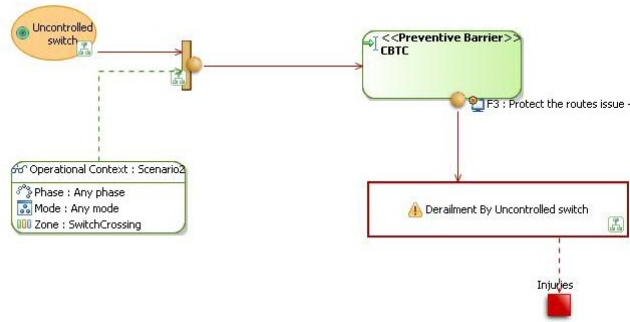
Uncontrolled switch

<<Preventive Barrier>>
CBTC

F3 : Protect the routes issue

Operational Context : Scenario2
Phase : Any phase
Mode : Any mode
Zone : SwitchCrossing

Derailment By Uncontrolled switch

Injuries